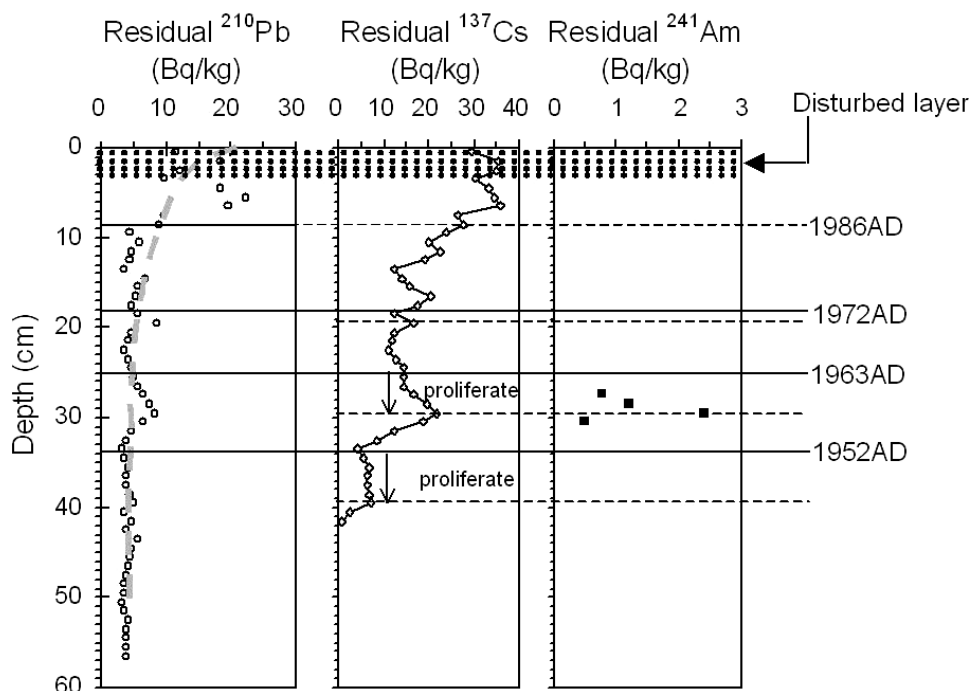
Residual $^{210}$Pb (Bq/kg)

Residual $^{137}$Cs (Bq/kg)

Residual $^{241}$Am (Bq/kg)

0 10 20 30

0 10 20 30 40

0 1 2 3

Disturbed layer

Depth (cm)

0 10 20 30 40 50 60

1986AD

1972AD

1963AD

1952AD

proliferate

proliferate